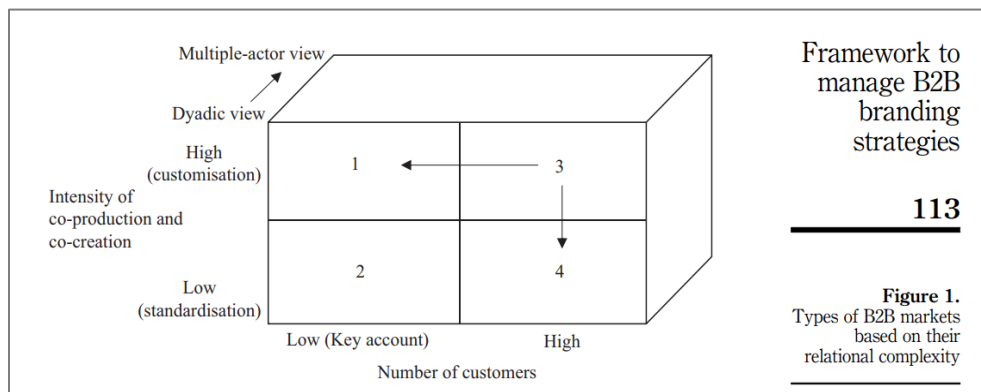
Multiple-actor view

Dyadic view

High
(customisation)

Intensity of
co-production and
co-creation

Low
(standardisation)

1

3

2

4

Low (Key account)

High

Number of customers

Framework to manage B2B branding strategies

113

Figure 1.
Types of B2B markets based on their relational complexity